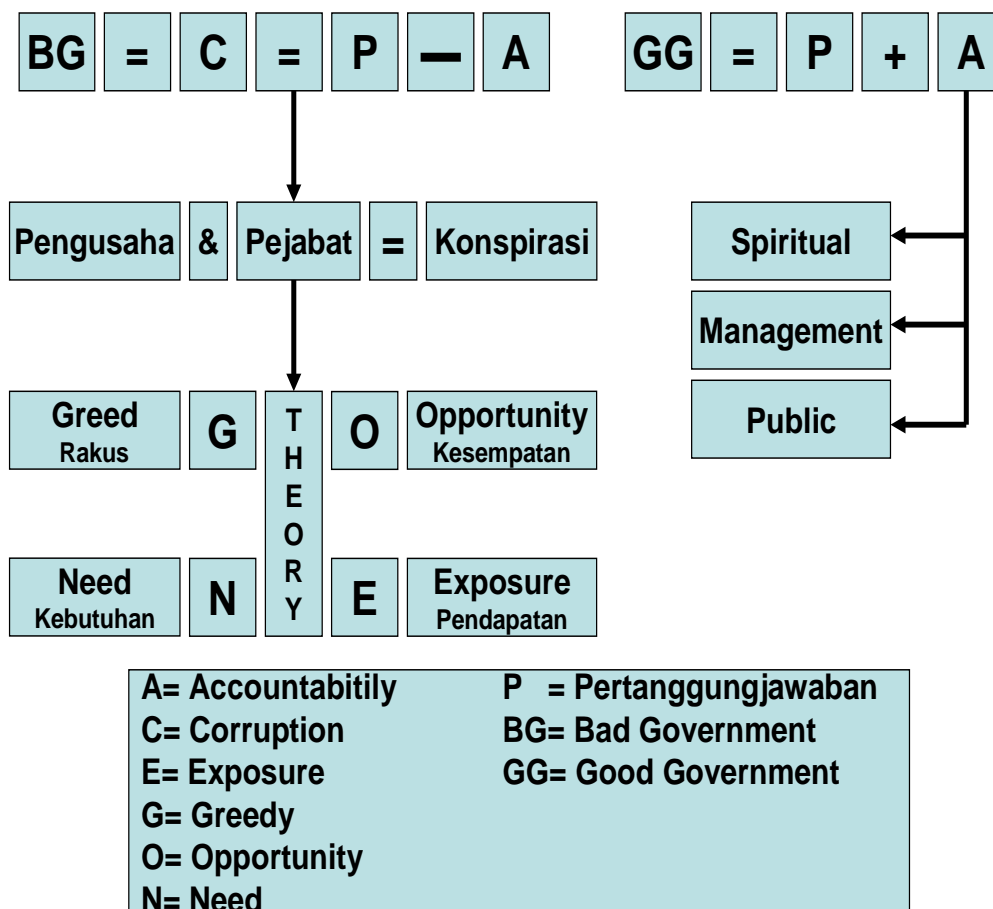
BG = C = P — A

GG = P + A

Pengusaha & Pejabat = Konspirasi

Spiritual

Management

Public

Greed
Rakus

G

THEORY

O

Opportunity
Kesempatan

Need
Kebutuhan

N

E

Exposure
Pendapatan

A= Accountabitily
C= Corruption
E= Exposure
G= Greedy
O= Opportunity
N= Need

P = Pertanggungjawaban
BG= Bad Government
GG= Good Government